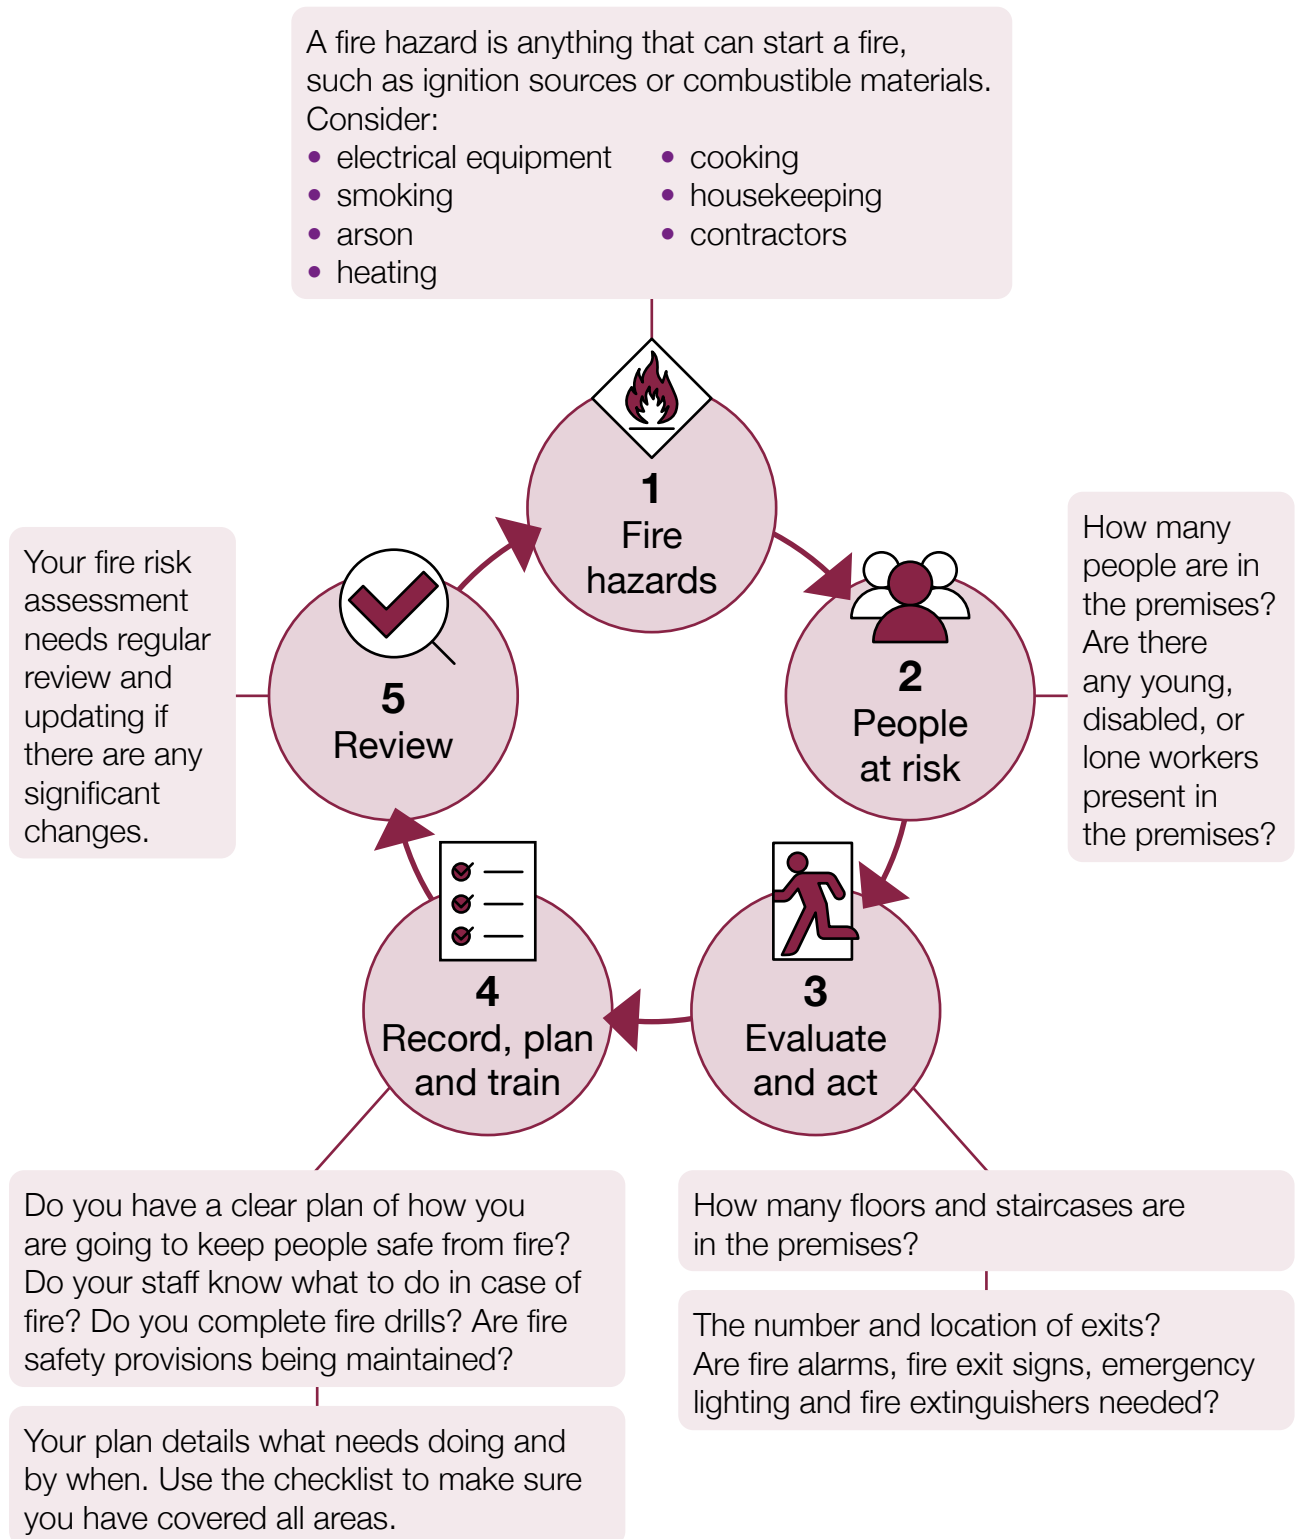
A fire hazard is anything that can start a fire, such as ignition sources or combustible materials. Consider:
- electrical equipment
- smoking
- arson
- heating
- cooking
- housekeeping
- contractors

1
Fire hazards

How many people are in the premises? Are there any young, disabled, or lone workers present in the premises?

2
People at risk

Your fire risk assessment needs regular review and updating if there are any significant changes.

5
Review

3
Evaluate and act

4
Record, plan and train

Do you have a clear plan of how you are going to keep people safe from fire? Do your staff know what to do in case of fire? Do you complete fire drills? Are fire safety provisions being maintained?

Your plan details what needs doing and by when. Use the checklist to make sure you have covered all areas.

How many floors and staircases are in the premises?

The number and location of exits? Are fire alarms, fire exit signs, emergency lighting and fire extinguishers needed?